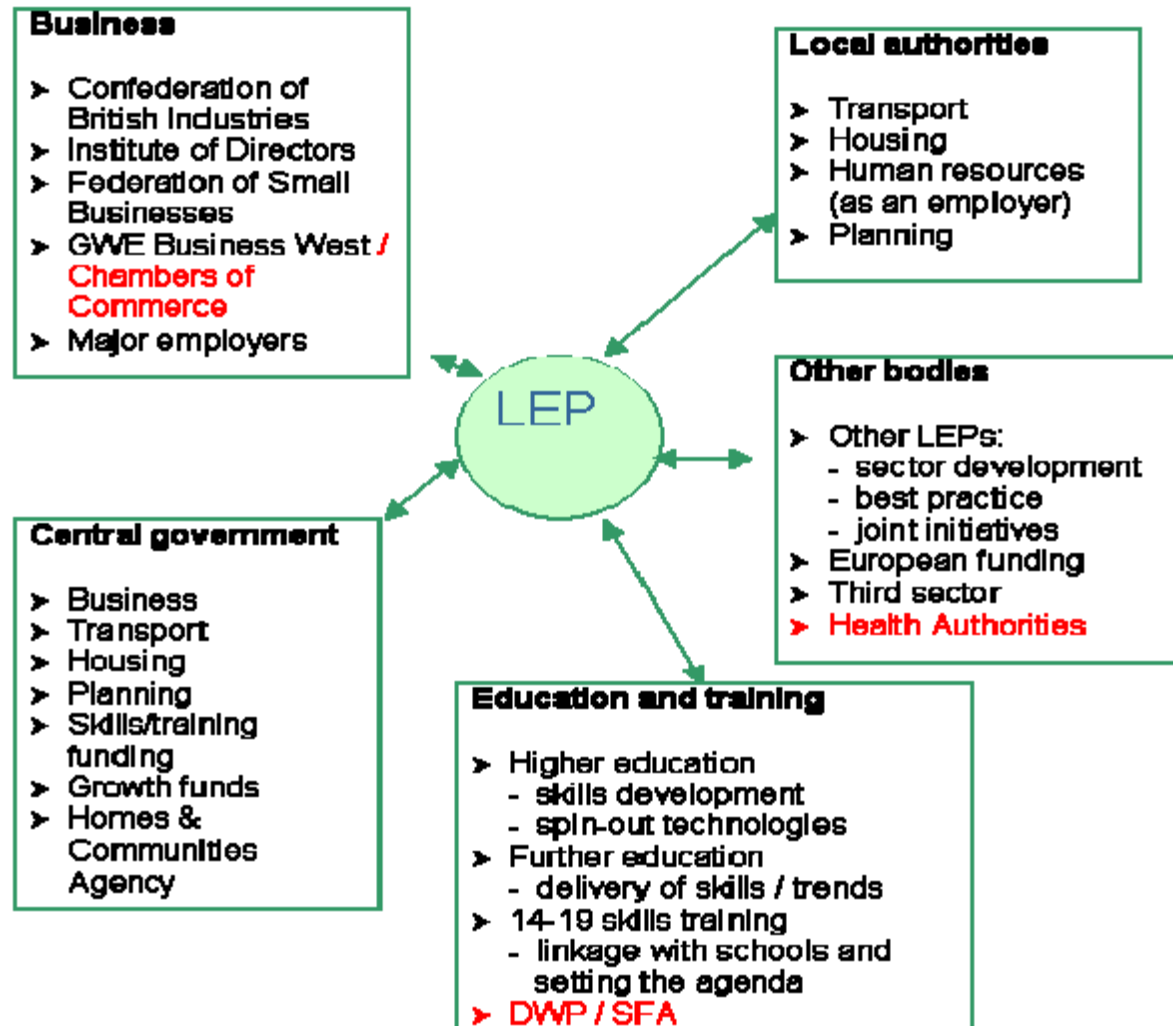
**Business**

- Confederation of British Industries
- Institute of Directors
- Federation of Small Businesses
- GWE Business West / Chambers of Commerce
- Major employers

**Local authorities**

- Transport
- Housing
- Human resources (as an employer)
- Planning

LEP

**Other bodies**

- Other LEPs:
  - sector development
  - best practice
  - joint initiatives
- European funding
- Third sector
- Health Authorities

**Central government**

- Business
- Transport
- Housing
- Planning
- Skills/training funding
- Growth funds
- Homes & Communities Agency

**Education and training**

- Higher education
  - skills development
  - spin-out technologies
- Further education
  - delivery of skills / trends
- 14-19 skills training
  - linkage with schools and setting the agenda
- DWP / SFA